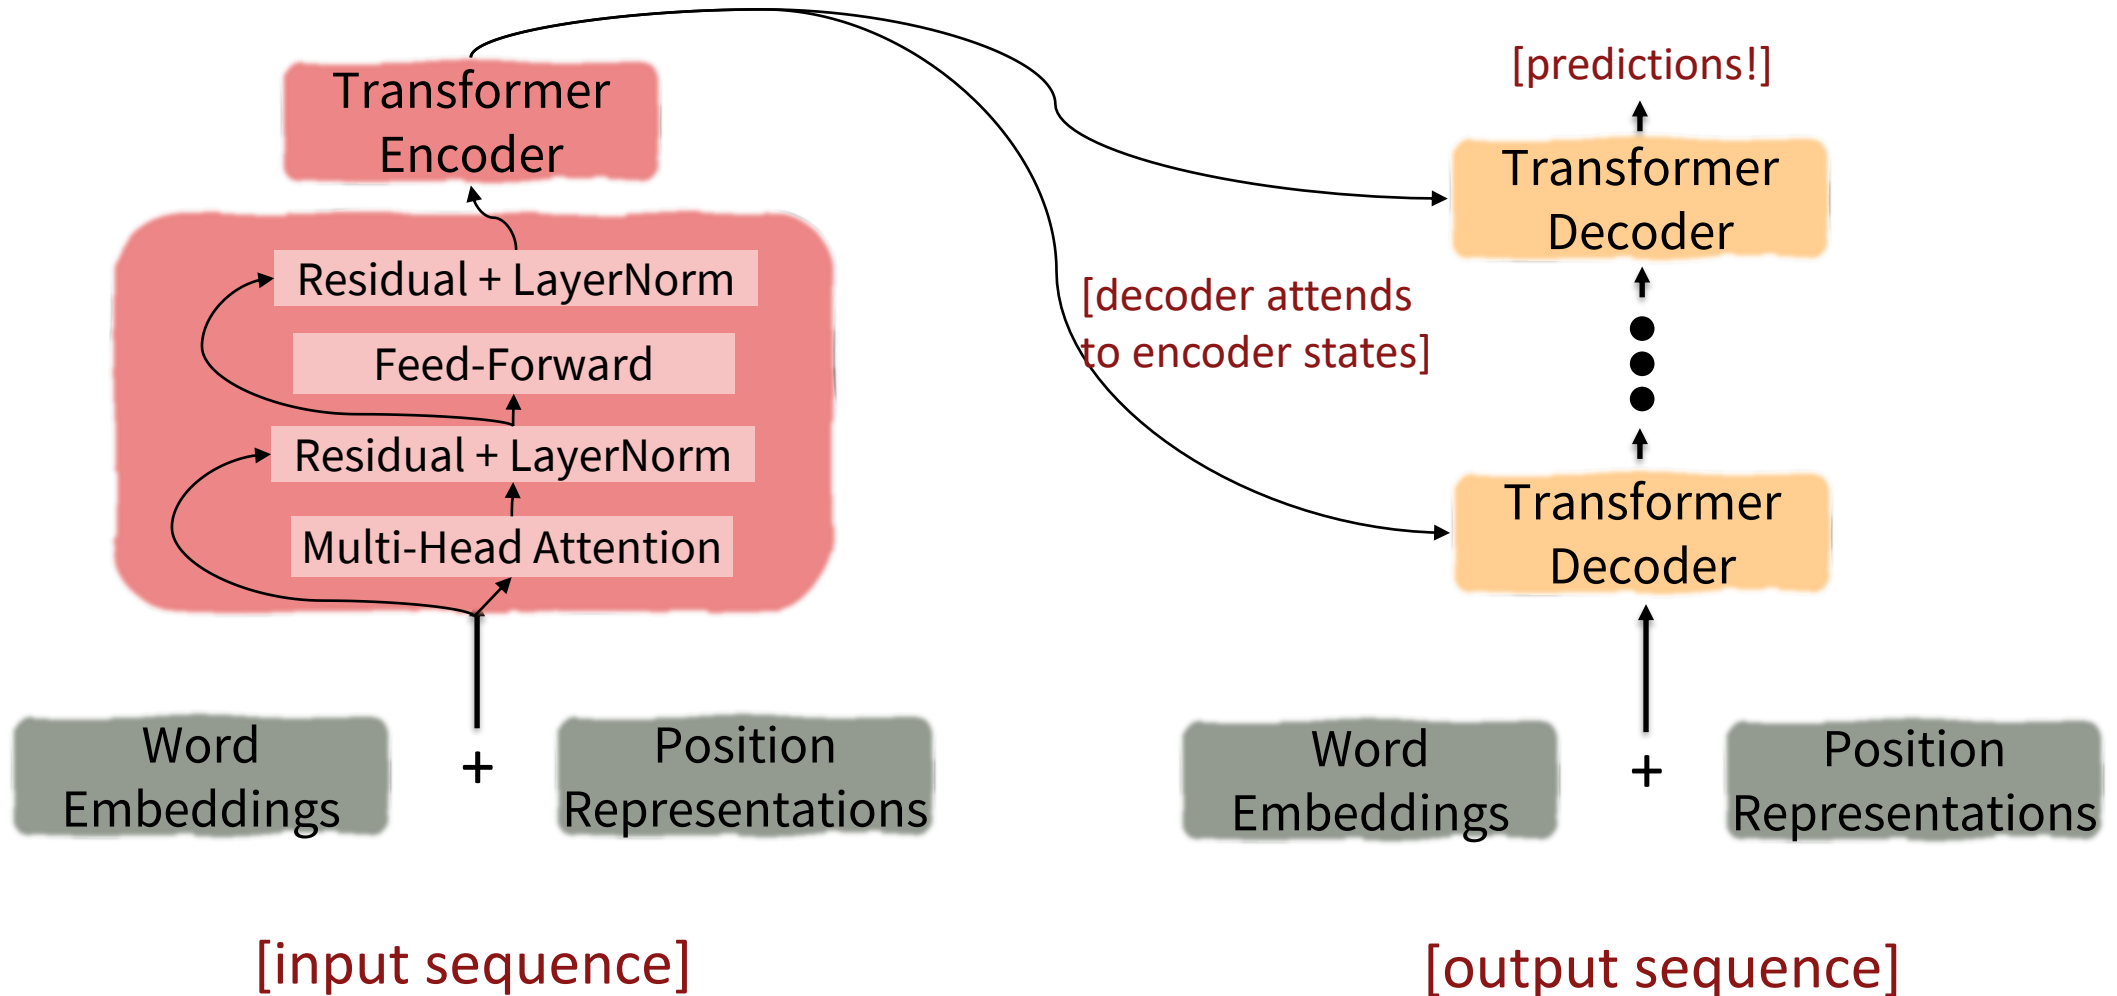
Transformer Encoder

Residual + LayerNorm

Feed-Forward

Residual + LayerNorm

Multi-Head Attention

Word Embeddings

+

Position Representations

[input sequence]

[predictions!]

Transformer Decoder

[decoder attends to encoder states]

Transformer Decoder

Word Embeddings

+

Position Representations

[output sequence]